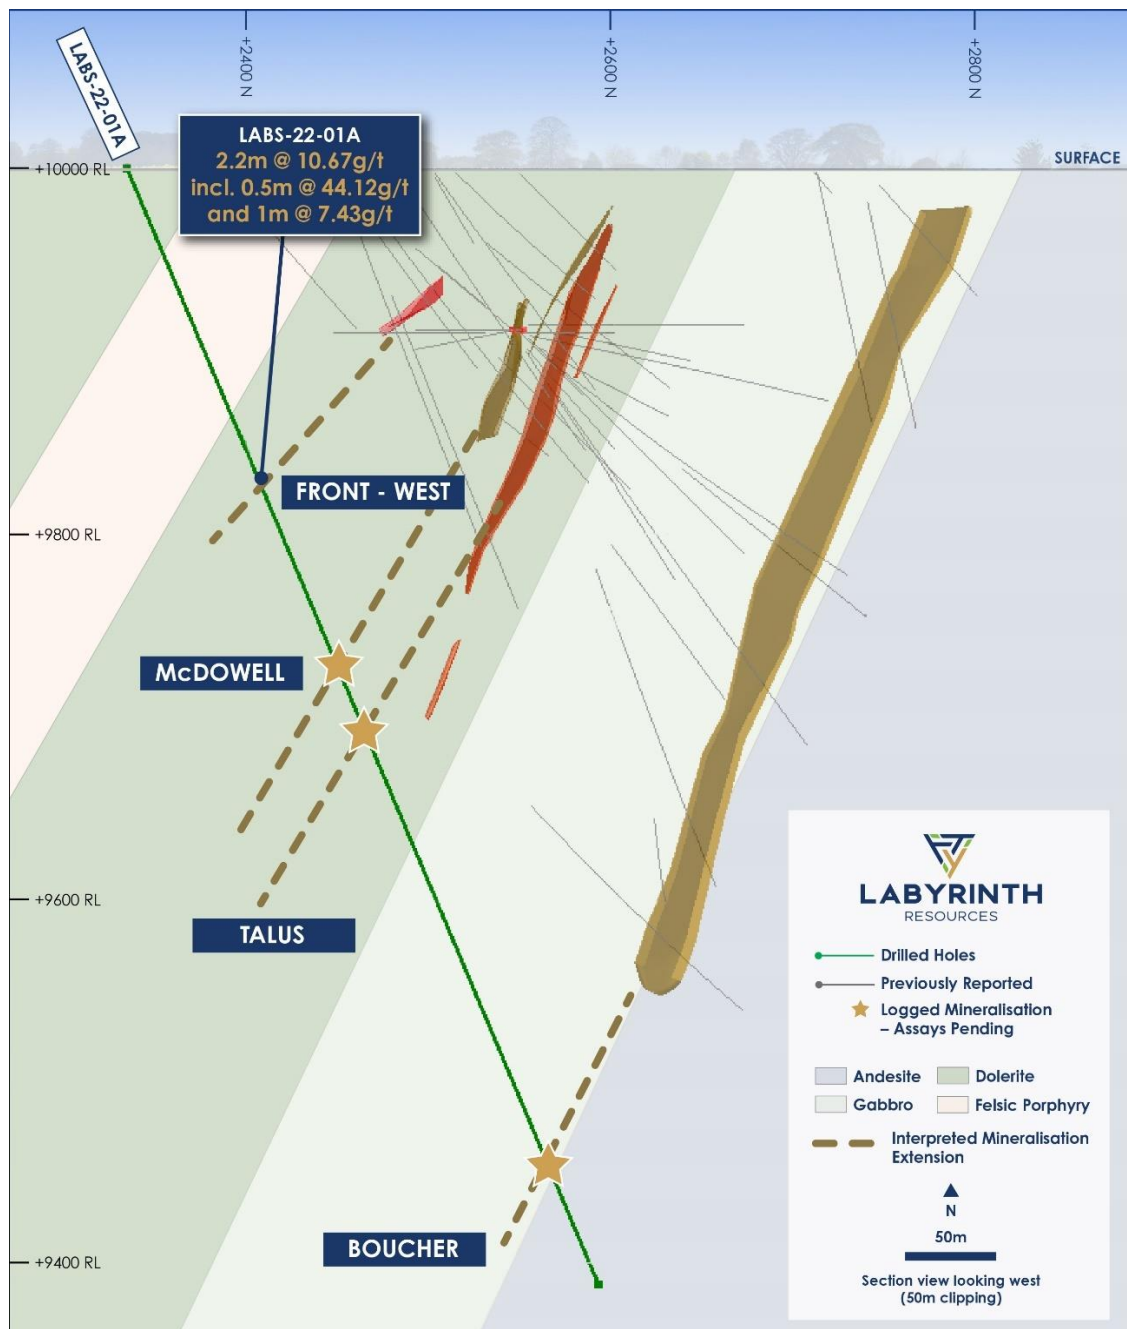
+2400 N

+2600 N

+2800 N

LABS-22-01A

LABS-22-01A
2.2m @ 10.67g/t
incl. 0.5m @ 44.12g/t
and 1m @ 7.43g/t

SURFACE

+10000 RL

+9800 RL

+9600 RL

+9400 RL

FRONT - WEST

McDOWELL

TALUS

BOUCHER

LABYRINTH
RESOURCES

Drilled Holes
Previously Reported
Logged Mineralisation – Assays Pending

Andesite
Dolerite
Gabbro
Felsic Porphyry

Interpreted Mineralisation Extension

N

50m

Section view looking west
(50m clipping)